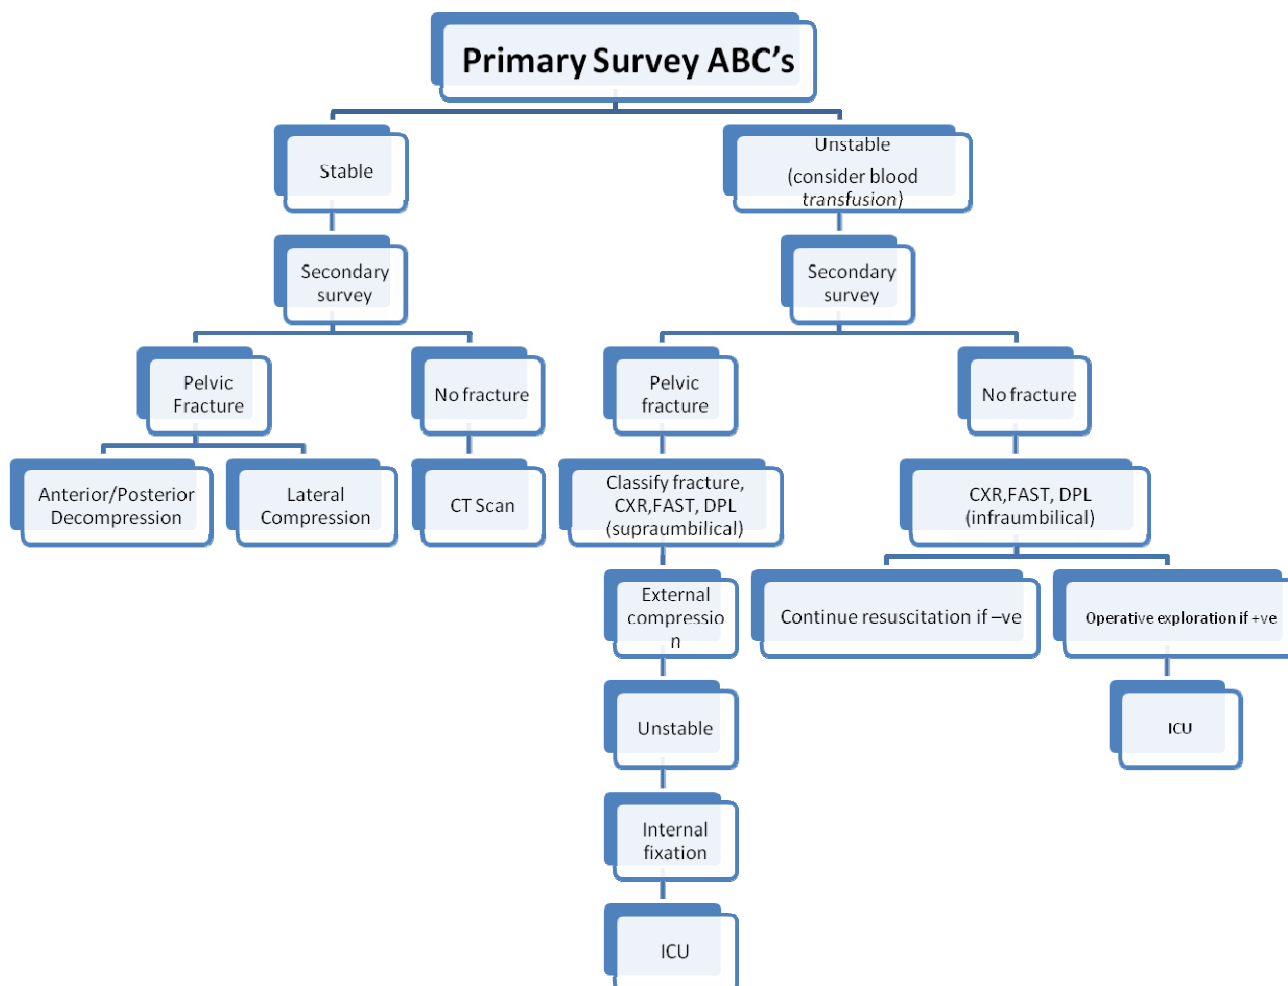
Primary Survey ABC's

Stable

Unstable (consider blood transfusion)

Secondary survey

Secondary survey

Pelvic Fracture

No fracture

Pelvic fracture

No fracture

Anterior/Posterior Decompression

Lateral Compression

CT Scan

Classify fracture, CXR,FAST, DPL (supraumbilical)

CXR,FAST, DPL (infraumbilical)

External compression

Continue resuscitation if –ve

Operative exploration if +ve

Unstable

ICU

Internal fixation

ICU